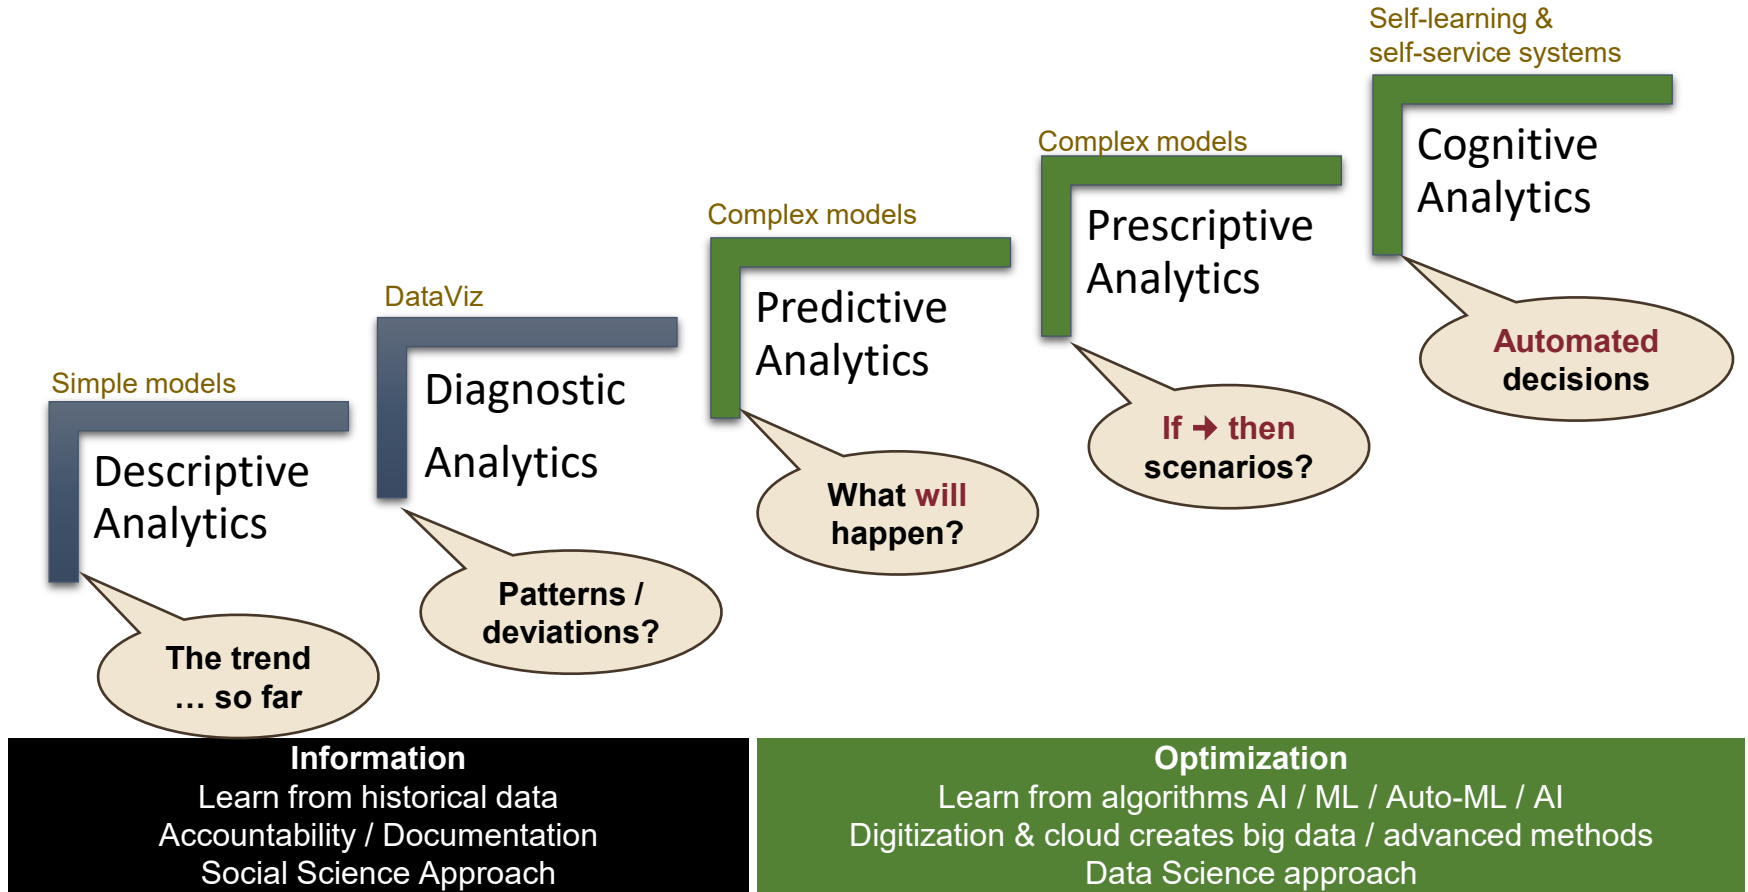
Simple models

Descriptive Analytics

The trend … so far

DataViz

Diagnostic Analytics

Patterns / deviations?

Complex models

Predictive Analytics

What will happen?

Complex models

Prescriptive Analytics

If → then scenarios?

Self-learning & self-service systems

Cognitive Analytics

Automated decisions

Information
Learn from historical data
Accountability / Documentation
Social Science Approach

Optimization
Learn from algorithms AI / ML / Auto-ML / AI
Digitization & cloud creates big data / advanced methods
Data Science approach